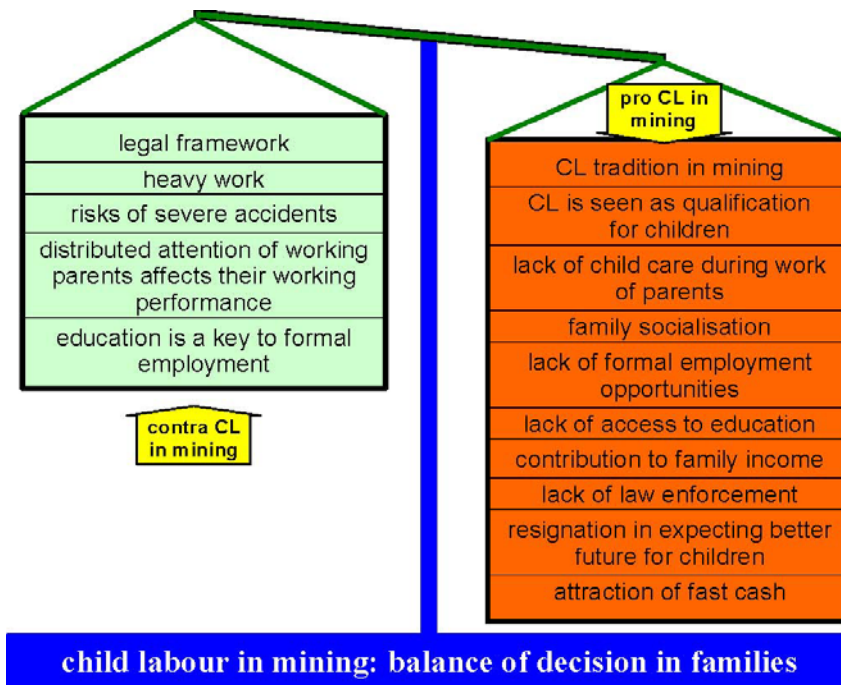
legal framework
heavy work
risks of severe accidents
distributed attention of working parents affects their working performance
education is a key to formal employment

contra CL in mining

pro CL in mining

CL tradition in mining
CL is seen as qualification for children
lack of child care during work of parents
family socialisation
lack of formal employment opportunities
lack of access to education
contribution to family income
lack of law enforcement
resignation in expecting better future for children
attraction of fast cash

child labour in mining: balance of decision in families